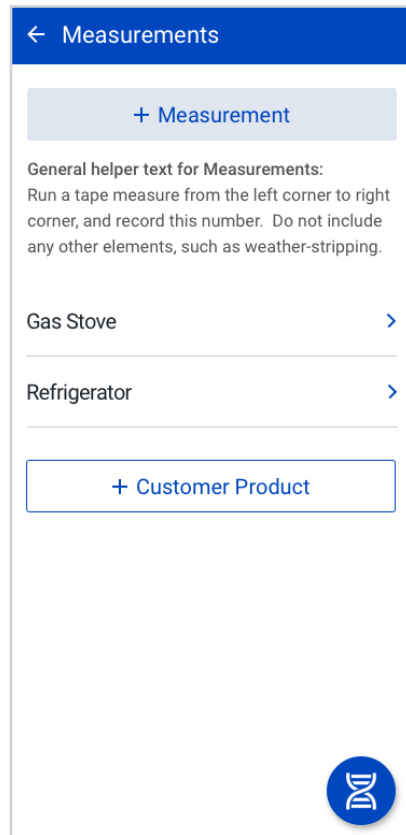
← Measurements

+ Measurement

General helper text for Measurements:
Run a tape measure from the left corner to right corner, and record this number. Do not include any other elements, such as weather-stripping.

Gas Stove >

Refrigerator >

+ Customer Product